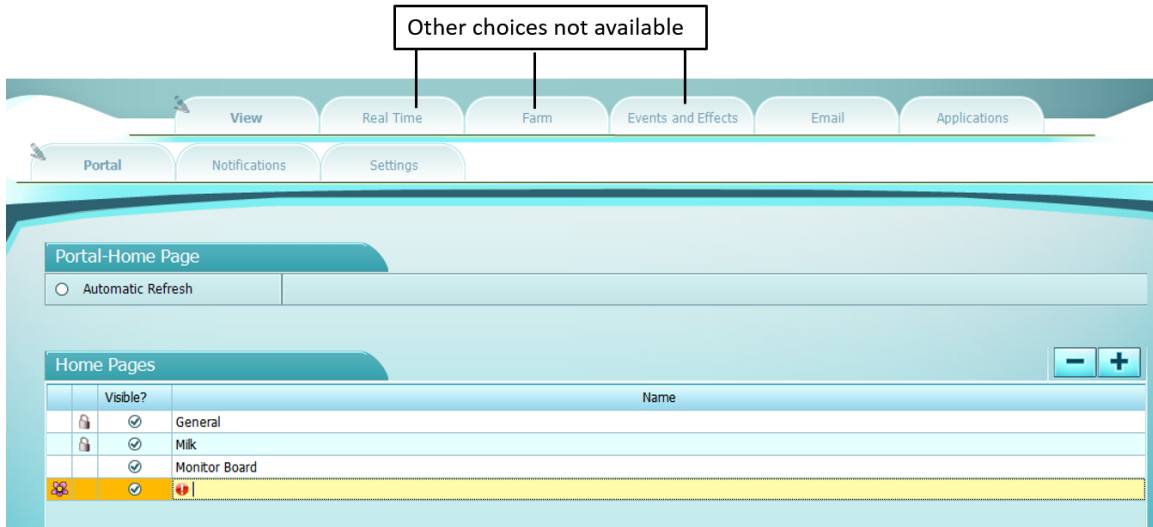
Other choices not available

View | Real Time | Farm | Events and Effects | Email | Applications

Portal | Notifications | Settings

Portal-Home Page

Automatic Refresh

Home Pages

− +

| | | Visible? | Name |
|---|---|---|---|
| | | | General |
| | | | Milk |
| | | | Monitor Board |
| | | | |